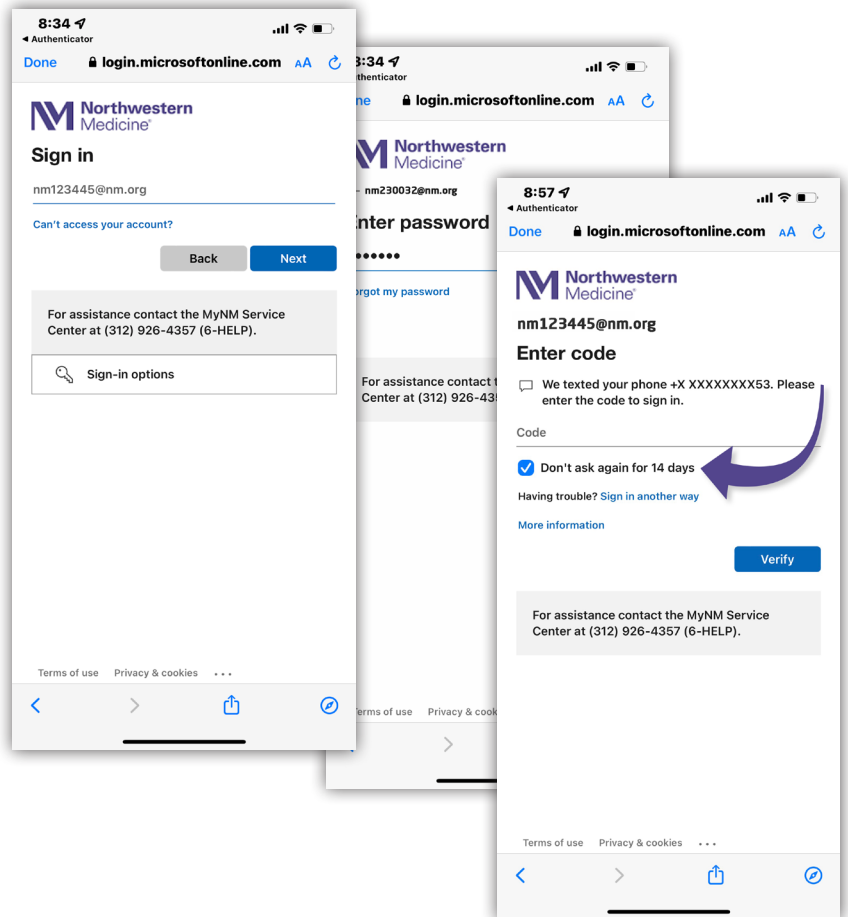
8:34
◂ Authenticator
Done login.microsoftonline.com AA

Northwestern Medicine®

Sign in

nm123445@nm.org

Can't access your account?

Back Next

For assistance contact the MyNM Service Center at (312) 926-4357 (6-HELP).

Sign-in options

Terms of use Privacy & cookies ...

8:34
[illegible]thenticator
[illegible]ne login.microsoftonline.com AA

Northwestern Medicine®

← nm230032@nm.org

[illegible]nter password

••••••

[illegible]orgot my password

For assistance contact t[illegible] Center at (312) 926-43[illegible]

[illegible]erms of use Privacy & cook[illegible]

8:57
◂ Authenticator
Done login.microsoftonline.com AA

Northwestern Medicine®

nm123445@nm.org

Enter code

We texted your phone +X XXXXXXXX53. Please enter the code to sign in.

Code

Don't ask again for 14 days

Having trouble? Sign in another way

More information

Verify

For assistance contact the MyNM Service Center at (312) 926-4357 (6-HELP).

Terms of use Privacy & cookies ...